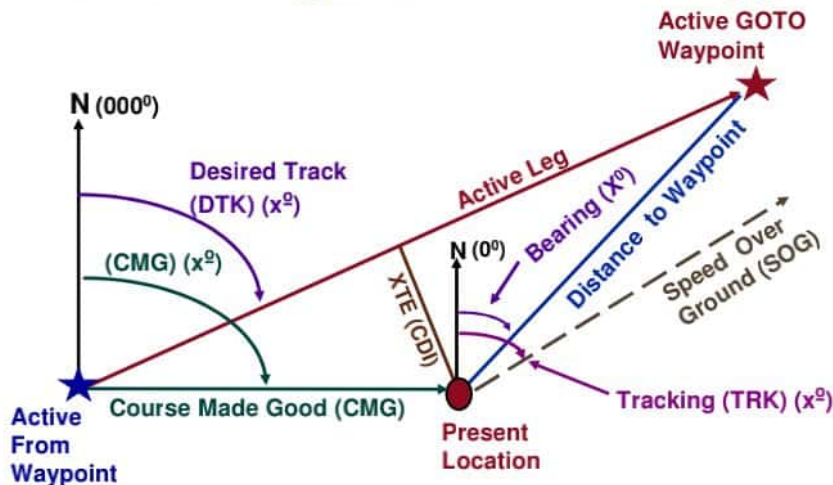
Active GOTO Waypoint

N $(000^0)$

Desired Track (DTK) $(x^{\underline{o}})$

Active Leg

Bearing $(X^0)$

Distance to Waypoint

N $(0^0)$

(CMG) $(x^{\underline{o}})$

XTE (CDI)

Speed Over Ground (SOG)

Tracking (TRK) $(x^{\underline{o}})$

Active From Waypoint

Course Made Good (CMG)

Present Location